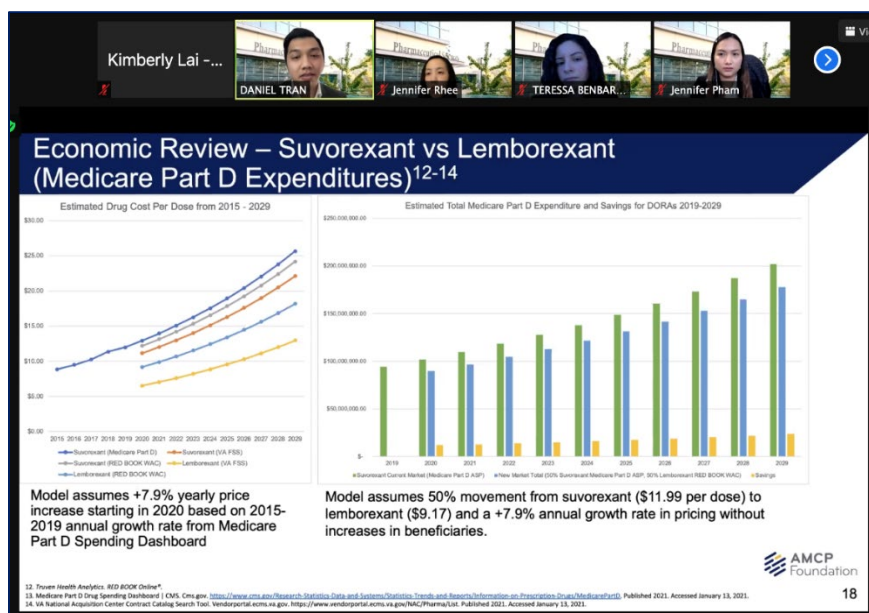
Kimberly Lai -...

DANIEL TRAN

Jennifer Rhee

TERESSA BENBAR...

Jennifer Pham

Vi

Economic Review – Suvorexant vs Lemborexant (Medicare Part D Expenditures)$^{12-14}$

Estimated Drug Cost Per Dose from 2015 - 2029

$30.00
$25.00
$20.00
$15.00
$10.00
$5.00
$0.00

2015 2016 2017 2018 2019 2020 2021 2022 2023 2024 2025 2026 2027 2028 2029

Suvorexant (Medicare Part D)
Suvorexant (VA FSS)
Suvorexant (RED BOOK WAC)
Lemborexant (VA FSS)
Lemborexant (RED BOOK WAC)

Estimated Total Medicare Part D Expenditure and Savings for DORAs 2019-2029

$250,000,000.00
$200,000,000.00
$150,000,000.00
$100,000,000.00
$50,000,000.00
$-

2019 2020 2021 2022 2023 2024 2025 2026 2027 2028 2029

Suvorexant Current Market (Medicare Part D ASP)
New Market Total (50% Suvorexant Medicare Part D ASP, 50% Lemborexant RED BOOK WAC)
Savings

Model assumes +7.9% yearly price increase starting in 2020 based on 2015-2019 annual growth rate from Medicare Part D Spending Dashboard

Model assumes 50% movement from suvorexant ($11.99 per dose) to lemborexant ($9.17) and a +7.9% annual growth rate in pricing without increases in beneficiaries.

AMCP Foundation

18

12. Truven Health Analytics. RED BOOK Online®.
13. Medicare Part D Drug Spending Dashboard | CMS. Cms.gov. https://www.cms.gov/Research-Statistics-Data-and-Systems/Statistics-Trends-and-Reports/Information-on-Prescription-Drugs/MedicarePartD. Published 2021. Accessed January 13, 2021.
14. VA National Acquisition Center Contract Catalog Search Tool. Vendorportal.ecms.va.gov. https://www.vendorportal.ecms.va.gov/NAC/Pharma/List. Published 2021. Accessed January 13, 2021.